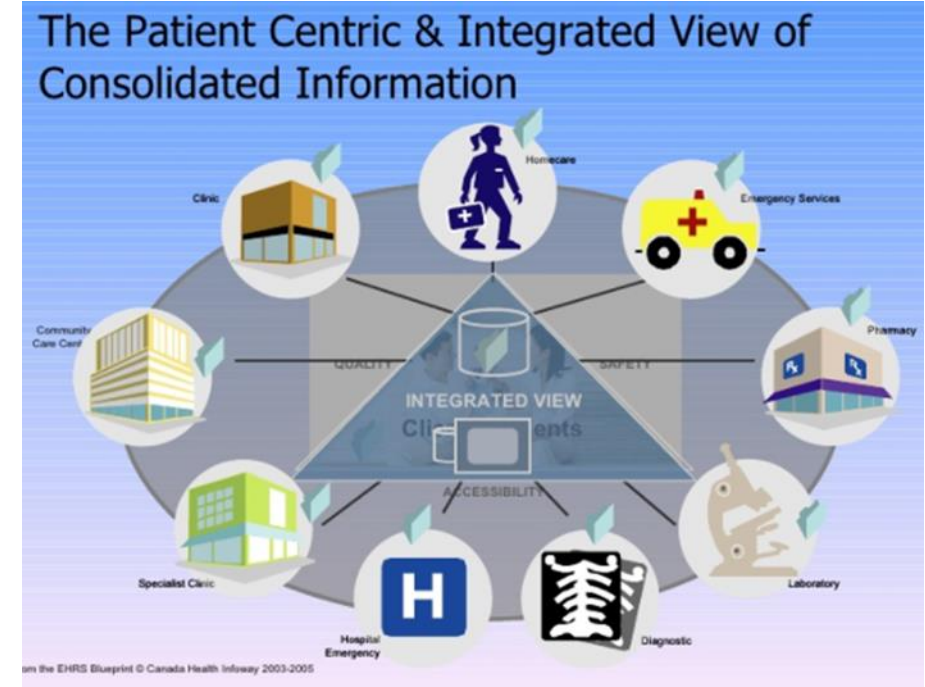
The Patient Centric & Integrated View of Consolidated Information

Homecare

Clinic

Emergency Services

Community Care Cent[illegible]

Pharmacy

QUALITY

SAFETY

INTEGRATED VIEW

Cli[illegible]ents

ACCESSIBILITY

Specialist Clinic

Laboratory

Hospital Emergency

Diagnostic

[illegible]om the EHRS Blueprint © Canada Health Infoway 2003-2005